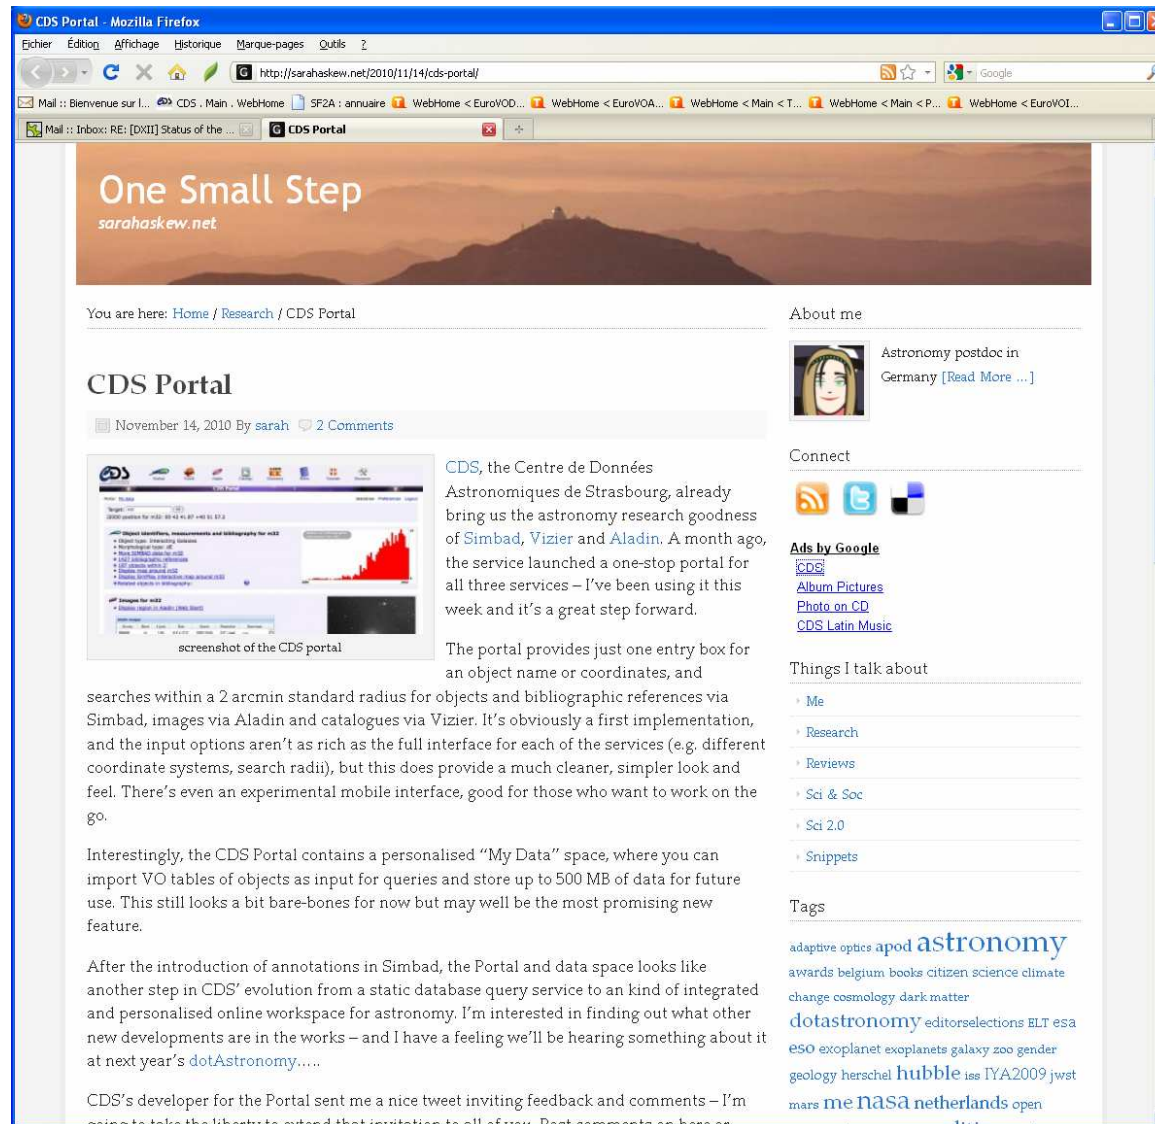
CDS Portal - Mozilla Firefox

Fichier Édition Affichage Historique Marque-pages Outils ?

http://sarahaskew.net/2010/11/14/cds-portal/

Google

Mail :: Bienvenue sur l... CDS . Main . WebHome SF2A : annuaire WebHome < EuroVOD... WebHome < EuroVOA... WebHome < Main < T... WebHome < Main < P... WebHome < EuroVOI...

Mail :: Inbox: RE: [DXII] Status of the ... CDS Portal

One Small Step
sarahaskew.net

You are here: Home / Research / CDS Portal

CDS Portal

November 14, 2010 By sarah 2 Comments

screenshot of the CDS portal

CDS, the Centre de Données Astronomiques de Strasbourg, already bring us the astronomy research goodness of Simbad, Vizier and Aladin. A month ago, the service launched a one-stop portal for all three services – I've been using it this week and it's a great step forward.

The portal provides just one entry box for an object name or coordinates, and searches within a 2 arcmin standard radius for objects and bibliographic references via Simbad, images via Aladin and catalogues via Vizier. It's obviously a first implementation, and the input options aren't as rich as the full interface for each of the services (e.g. different coordinate systems, search radii), but this does provide a much cleaner, simpler look and feel. There's even an experimental mobile interface, good for those who want to work on the go.

Interestingly, the CDS Portal contains a personalised "My Data" space, where you can import VO tables of objects as input for queries and store up to 500 MB of data for future use. This still looks a bit bare-bones for now but may well be the most promising new feature.

After the introduction of annotations in Simbad, the Portal and data space looks like another step in CDS' evolution from a static database query service to an kind of integrated and personalised online workspace for astronomy. I'm interested in finding out what other new developments are in the works – and I have a feeling we'll be hearing something about it at next year's dotAstronomy.....

CDS's developer for the Portal sent me a nice tweet inviting feedback and comments – I'm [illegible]

About me

Astronomy postdoc in Germany [Read More ...]

Connect

Ads by Google
CDS
Album Pictures
Photo on CD
CDS Latin Music

Things I talk about
Me
Research
Reviews
Sci & Soc
Sci 2.0
Snippets

Tags
adaptive optics apod astronomy awards belgium books citizen science climate change cosmology dark matter dotastronomy editorselections ELT esa eso exoplanet exoplanets galaxy zoo gender geology herschel hubble iss IYA2009 jwst mars me nasa netherlands open